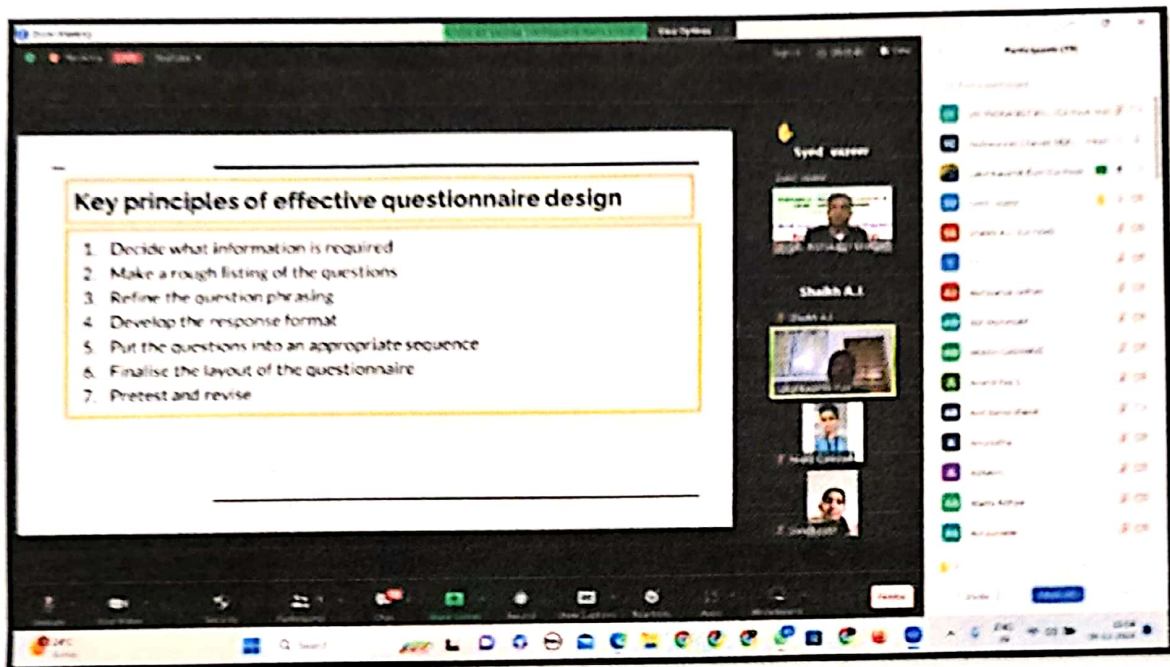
Key principles of effective questionnaire design

1. Decide what information is required
2. Make a rough listing of the questions
3. Refine the question phrasing
4. Develop the response format
5. Put the questions into an appropriate sequence
6. Finalise the layout of the questionnaire
7. Pretest and revise

Syed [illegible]

Shaikh A.I.

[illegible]